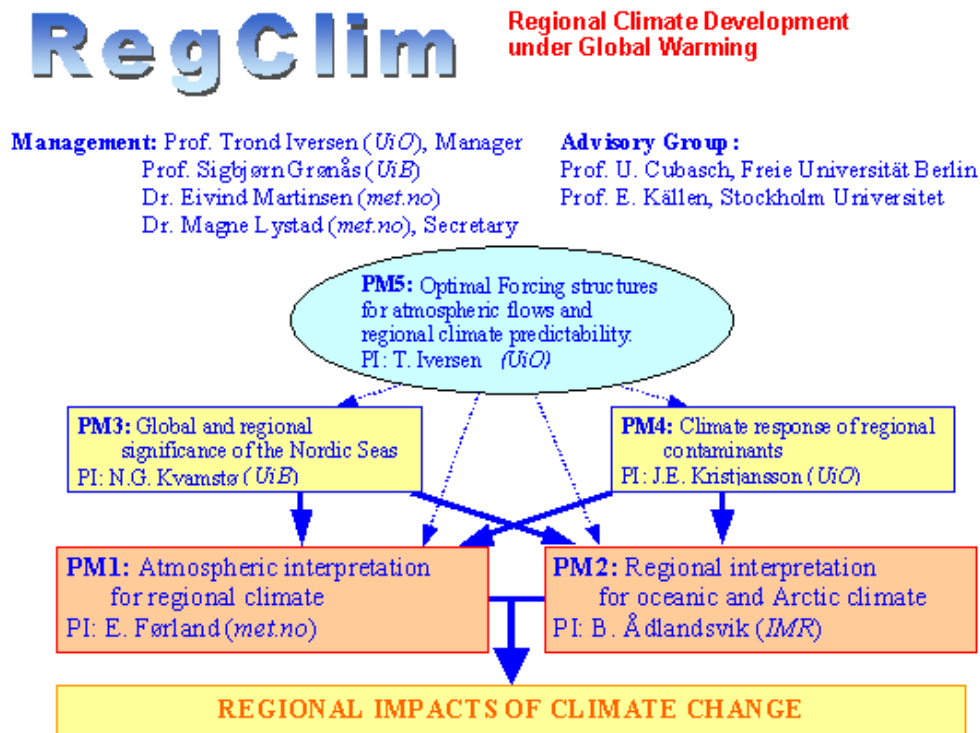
RegClim

Regional Climate Development under Global Warming

Management: Prof. Trond Iversen (UiO), Manager
Prof. Sigbjørn Grønås (UiB)
Dr. Eivind Martinsen (met.no)
Dr. Magne Lystad (met.no), Secretary

Advisory Group:
Prof. U. Cubasch, Freie Universität Berlin
Prof. E. Källen, Stockholm Universitet

PM5: Optimal Forcing structures for atmospheric flows and regional climate predictability.
PI: T. Iversen (UiO)

PM3: Global and regional significance of the Nordic Seas
PI: N.G. Kvamstø (UiB)

PM4: Climate response of regional contaminants
PI: J.E. Kristjansson (UiO)

PM1: Atmospheric interpretation for regional climate
PI: E. Førland (met.no)

PM2: Regional interpretation for oceanic and Arctic climate
PI: B. Ådlandsvik (IMR)

REGIONAL IMPACTS OF CLIMATE CHANGE